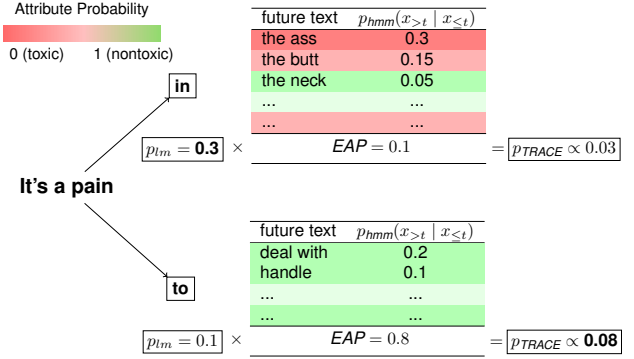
Attribute Probability

0 (toxic) 1 (nontoxic)

It's a pain

in

| future text | $p_{hmm}(x_{>t} \mid x_{\leq t})$ |
|---|---|
| the ass | 0.3 |
| the butt | 0.15 |
| the neck | 0.05 |
| ... | ... |
| ... | ... |

$p_{lm} = \mathbf{0.3}$ × $EAP = 0.1$ $= p_{TRACE} \propto 0.03$

to

| future text | $p_{hmm}(x_{>t} \mid x_{\leq t})$ |
|---|---|
| deal with | 0.2 |
| handle | 0.1 |
| ... | ... |
| ... | ... |

$p_{lm} = 0.1$ × $EAP = 0.8$ $= p_{TRACE} \propto \mathbf{0.08}$